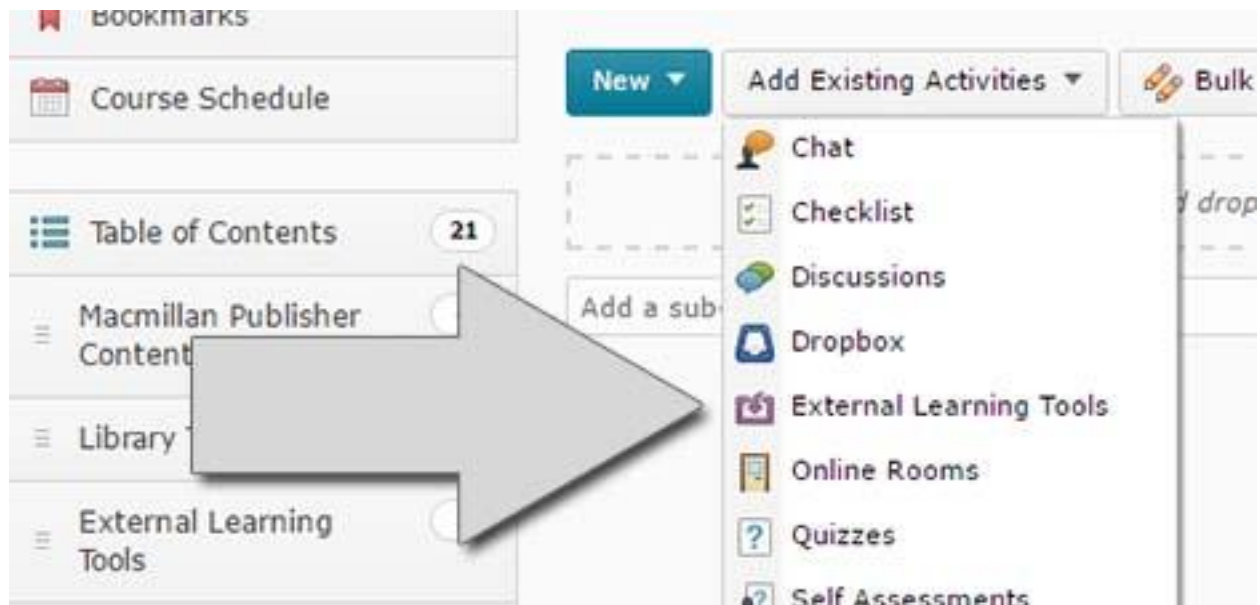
Bookmarks

Course Schedule

Table of Contents 21

Macmillan Publisher Content

Library T

External Learning Tools

New ▼

Add Existing Activities ▼

Bulk

d drop

Add a sub

Chat

Checklist

Discussions

Dropbox

External Learning Tools

Online Rooms

Quizzes

Self Assessments